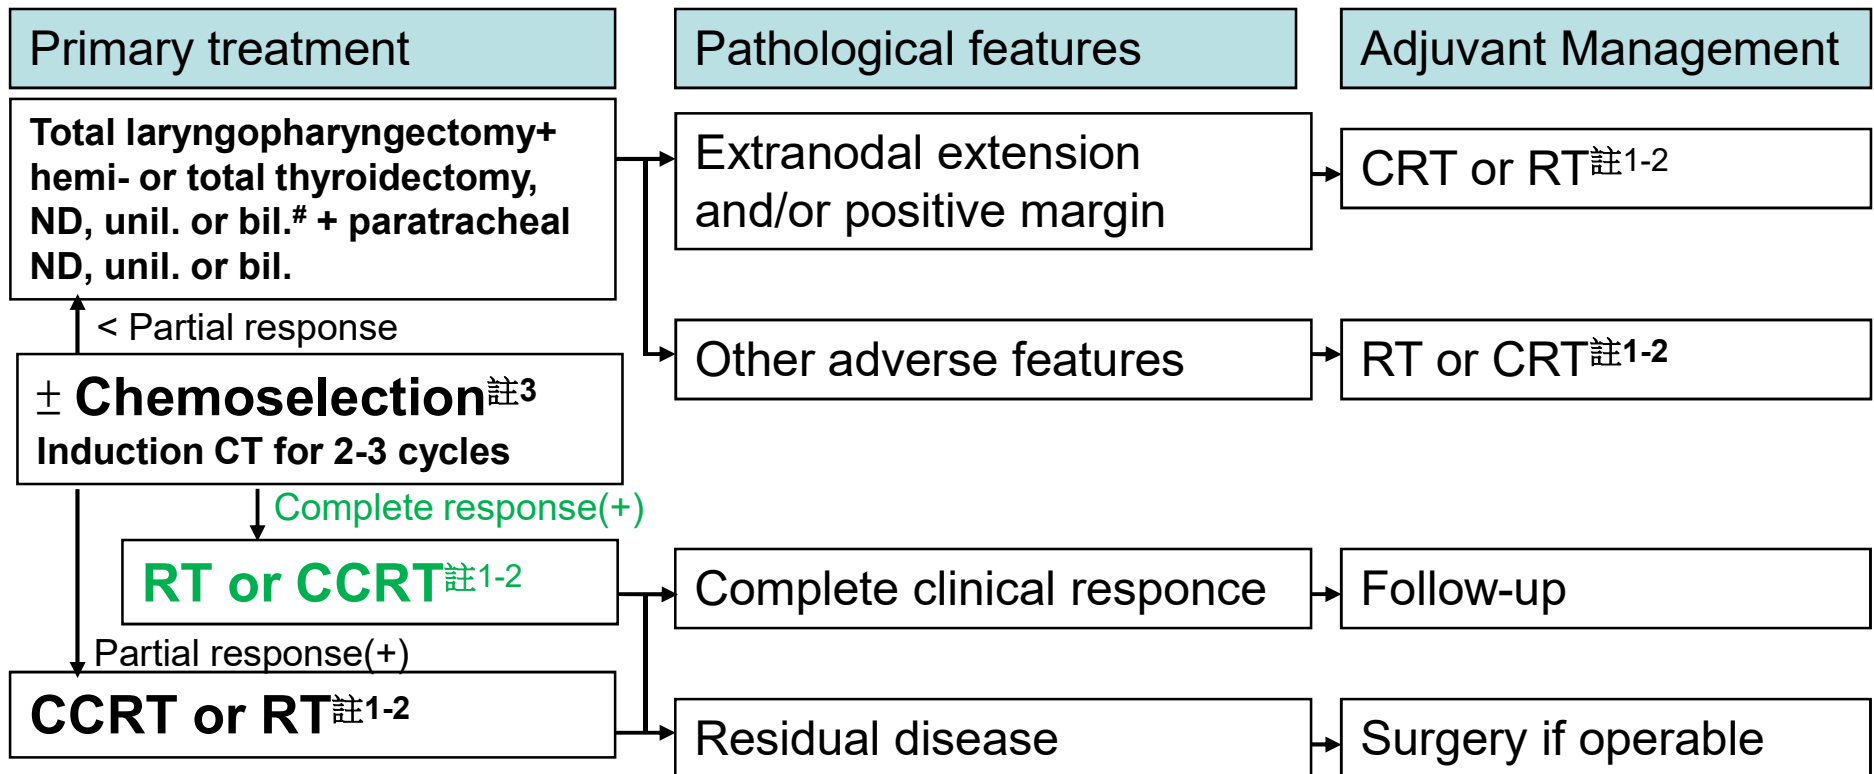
Primary treatment

Pathological features

Adjuvant Management

Total laryngopharyngectomy+ hemi- or total thyroidectomy, ND, unil. or bil.$^{\#}$ + paratracheal ND, unil. or bil.

Extranodal extension and/or positive margin

CRT or RT$^{註1-2}$

< Partial response

Other adverse features

RT or CRT$^{註1-2}$

$\pm$ Chemoselection$^{註3}$
Induction CT for 2-3 cycles

Complete response(+)

RT or CCRT$^{註1-2}$

Complete clinical responce

Follow-up

Partial response(+)

CCRT or RT$^{註1-2}$

Residual disease

Surgery if operable